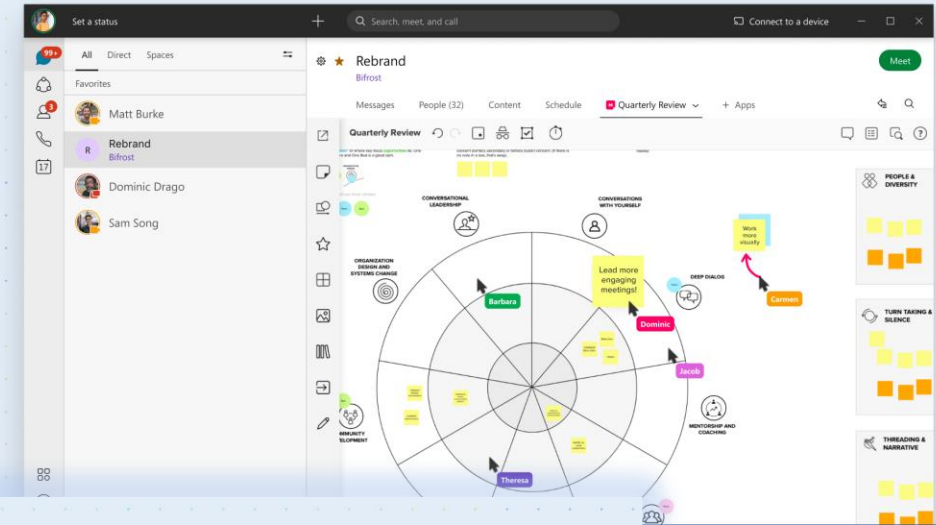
Set a status

Search, meet, and call

Connect to a device

99+

3

17

All Direct Spaces

Favorites

Matt Burke

R Rebrand
Bifrost

Dominic Drago

Sam Song

Rebrand
Bifrost

Meet

Messages People (32) Content Schedule Quarterly Review + Apps

Quarterly Review

CONVERSATIONAL LEADERSHIP

CONVERSATIONS WITH YOURSELF

ORGANIZATION DESIGN AND SYSTEMS CHANGE

Lead more engaging meetings!

DEEP DIALOG

Work more visually

Barbara

Dominic

Carmen

Jacob

MENTORSHIP AND COACHING

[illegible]MMUNITY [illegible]ELOPMENT

Theresa

PEOPLE & DIVERSITY

TURN TAKING & SILENCE

THREADING & NARRATIVE